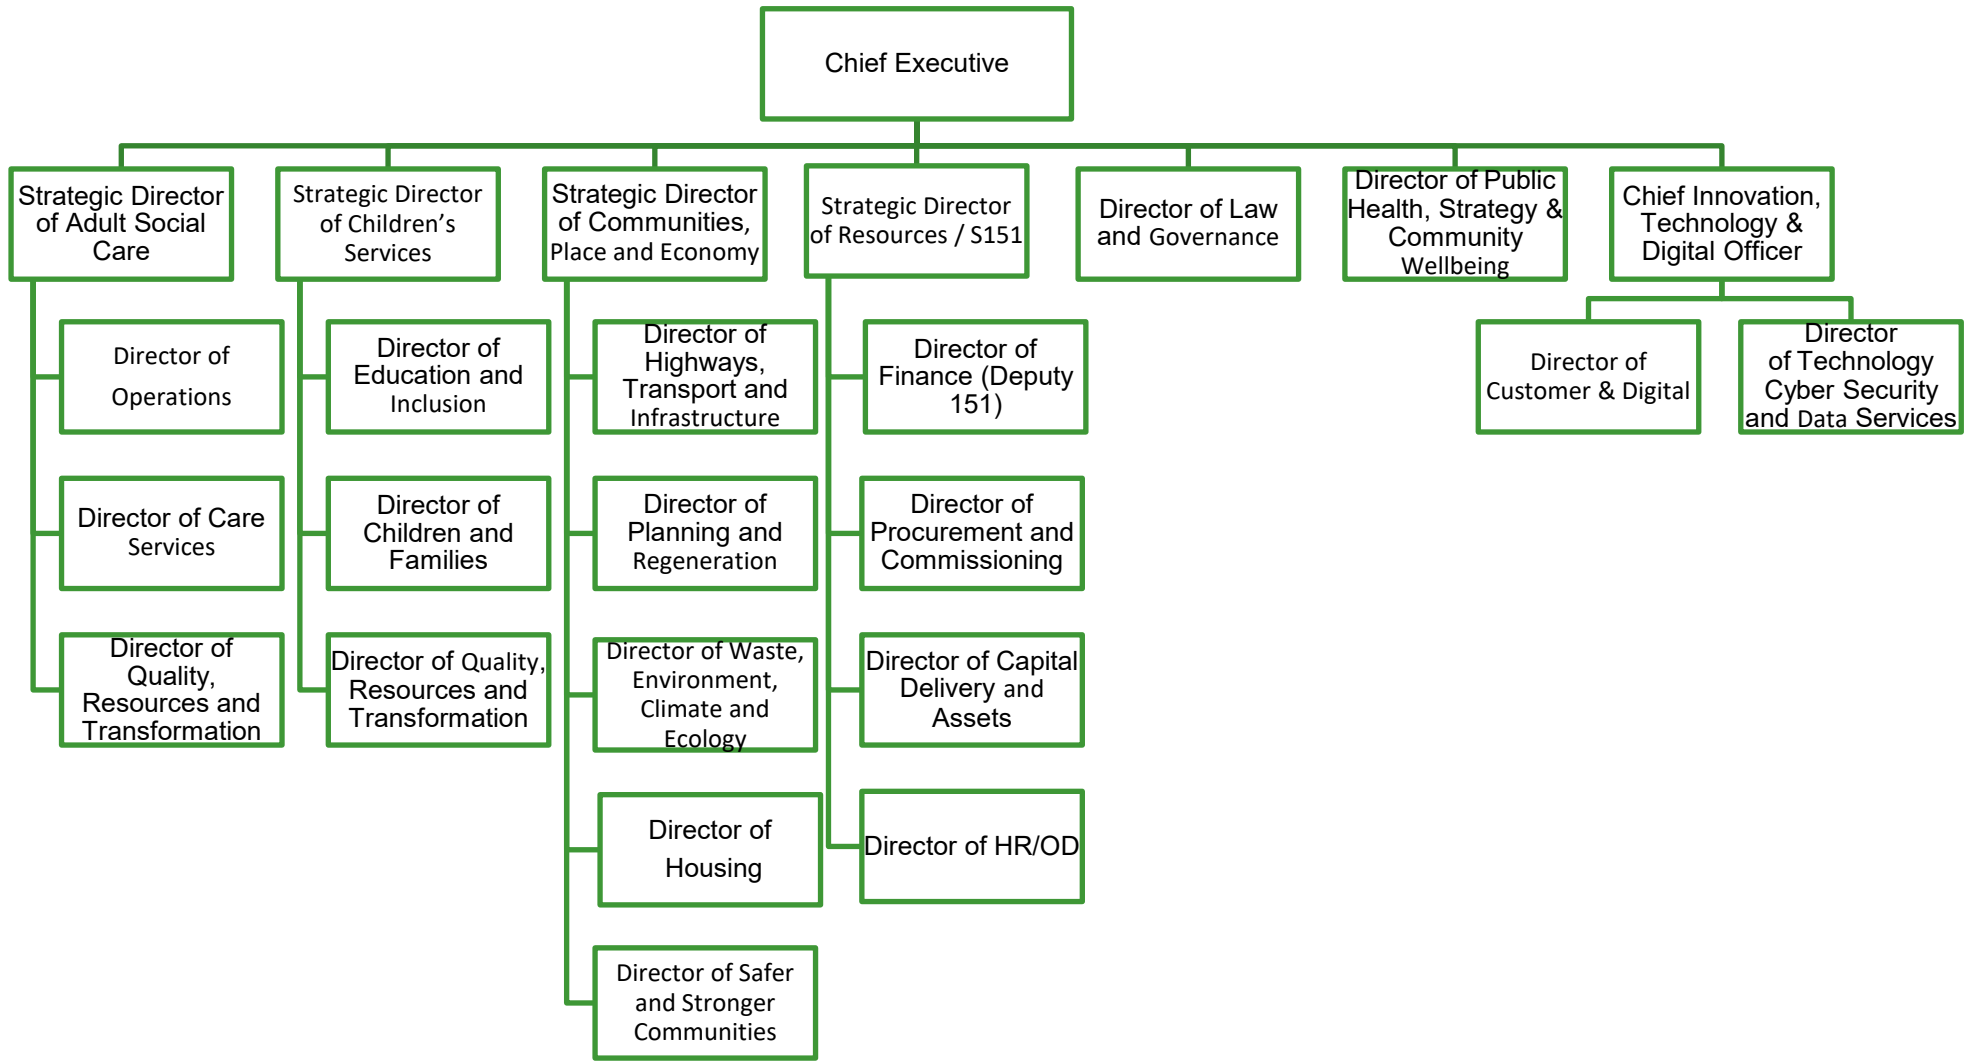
Chief Executive

Strategic Director of Adult Social Care

Director of Operations

Director of Care Services

Director of Quality, Resources and Transformation

Strategic Director of Children's Services

Director of Education and Inclusion

Director of Children and Families

Director of Quality, Resources and Transformation

Strategic Director of Communities, Place and Economy

Director of Highways, Transport and Infrastructure

Director of Planning and Regeneration

Director of Waste, Environment, Climate and Ecology

Director of Housing

Director of Safer and Stronger Communities

Strategic Director of Resources / S151

Director of Finance (Deputy 151)

Director of Procurement and Commissioning

Director of Capital Delivery and Assets

Director of HR/OD

Director of Law and Governance

Director of Public Health, Strategy & Community Wellbeing

Chief Innovation, Technology & Digital Officer

Director of Customer & Digital

Director of Technology Cyber Security and Data Services